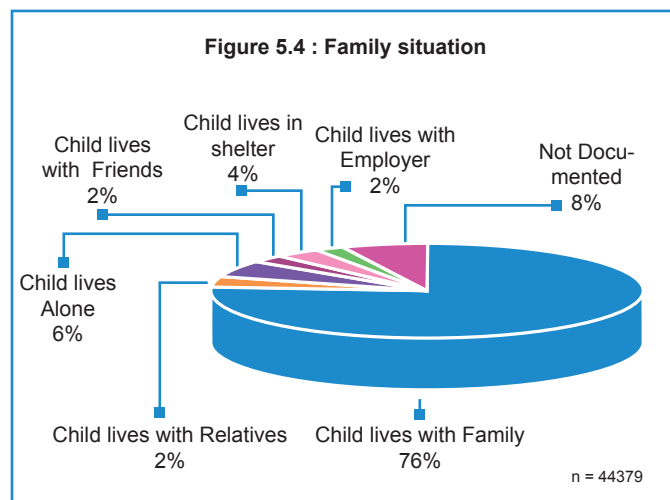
Figure 5.4 : Family situation

Child lives with Friends 2%

Child lives in shelter 4%

Child lives with Employer 2%

Not Documented 8%

Child lives Alone 6%

Child lives with Relatives 2%

Child lives with Family 76%

n = 44379